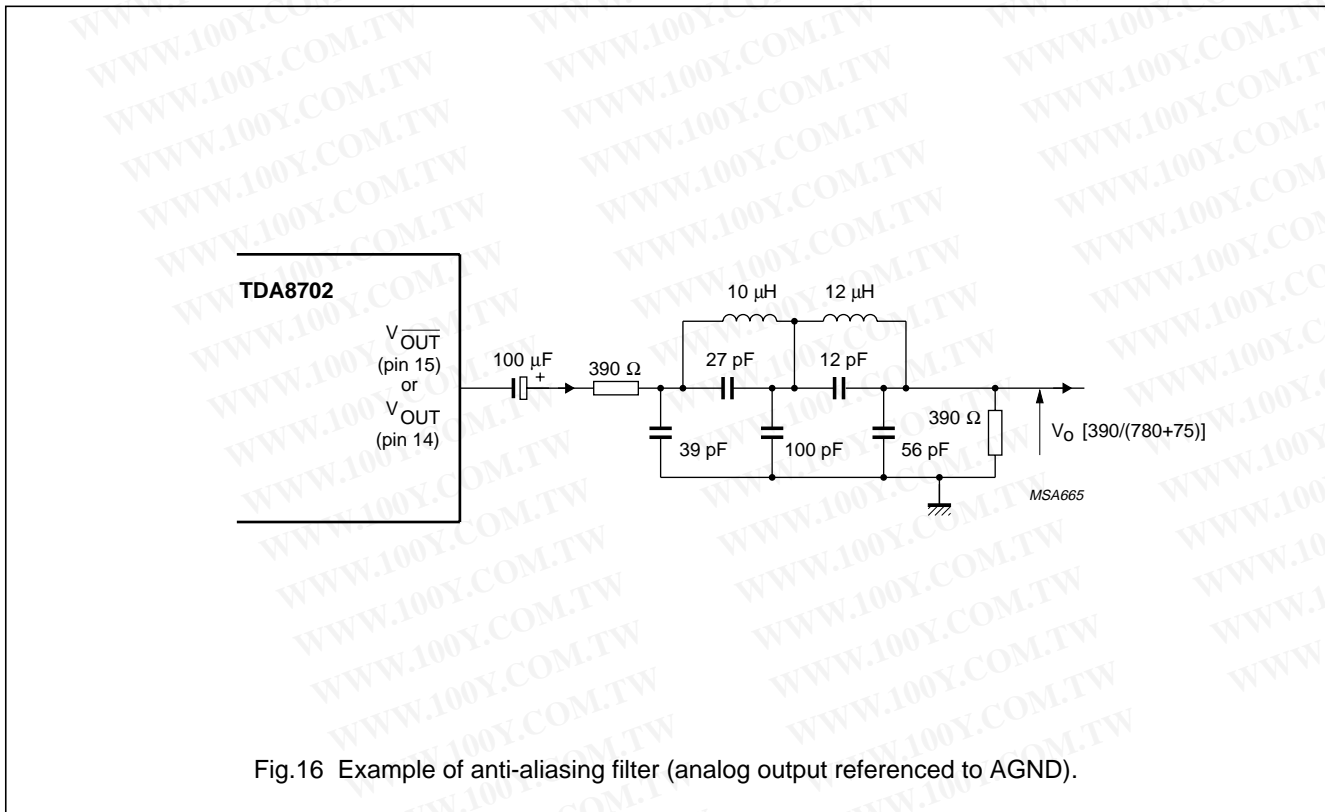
WWW.100Y.COM.TW

TDA8702

$V_{\overline{OUT}}$
(pin 15)
or
$V_{OUT}$
(pin 14)

100 μF
+

390 Ω

10 μH

12 μH

27 pF

12 pF

39 pF

100 pF

56 pF

390 Ω

$V_O$ [390/(780+75)]

MSA665

Fig.16 Example of anti-aliasing filter (analog output referenced to AGND).